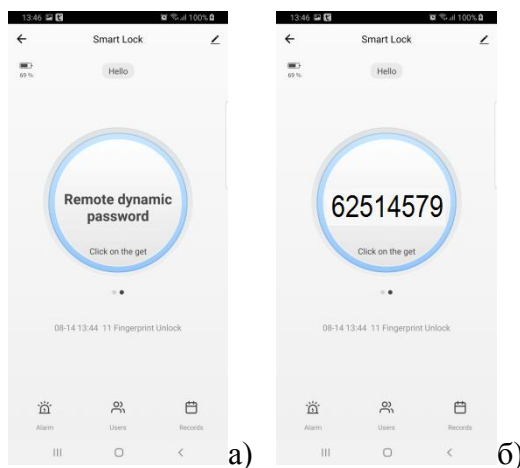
13:46 100%
Smart Lock
69 %
Hello
Remote dynamic password
Click on the get
08-14 13:44 11 Fingerprint Unlock
Alarm
Users
Records
а)

13:46 100%
Smart Lock
69 %
Hello
62514579
Click on the get
08-14 13:44 11 Fingerprint Unlock
Alarm
Users
Records
б)